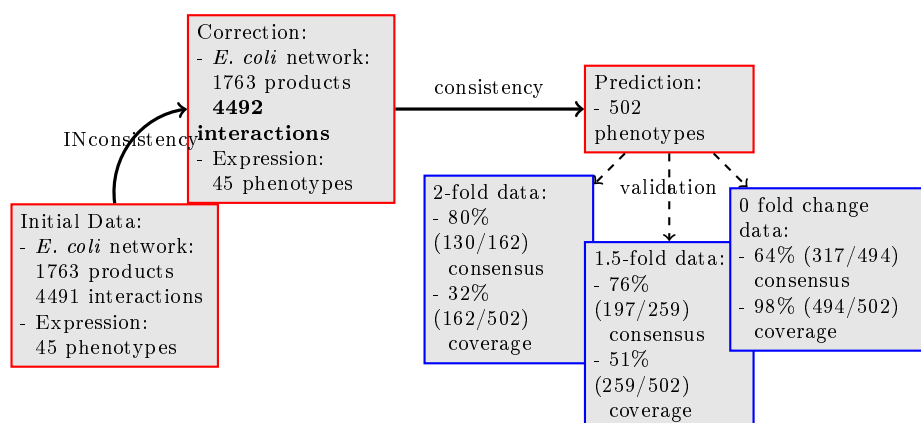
Correction:
- *E. coli* network:
1763 products
**4492 interactions**
- Expression:
45 phenotypes

consistency

Prediction:
- 502 phenotypes

INconsistency

Initial Data:
- *E. coli* network:
1763 products
4491 interactions
- Expression:
45 phenotypes

validation

2-fold data:
- 80% (130/162) consensus
- 32% (162/502) coverage

1.5-fold data:
- 76% (197/259) consensus
- 51% (259/502) coverage

0 fold change data:
- 64% (317/494) consensus
- 98% (494/502) coverage